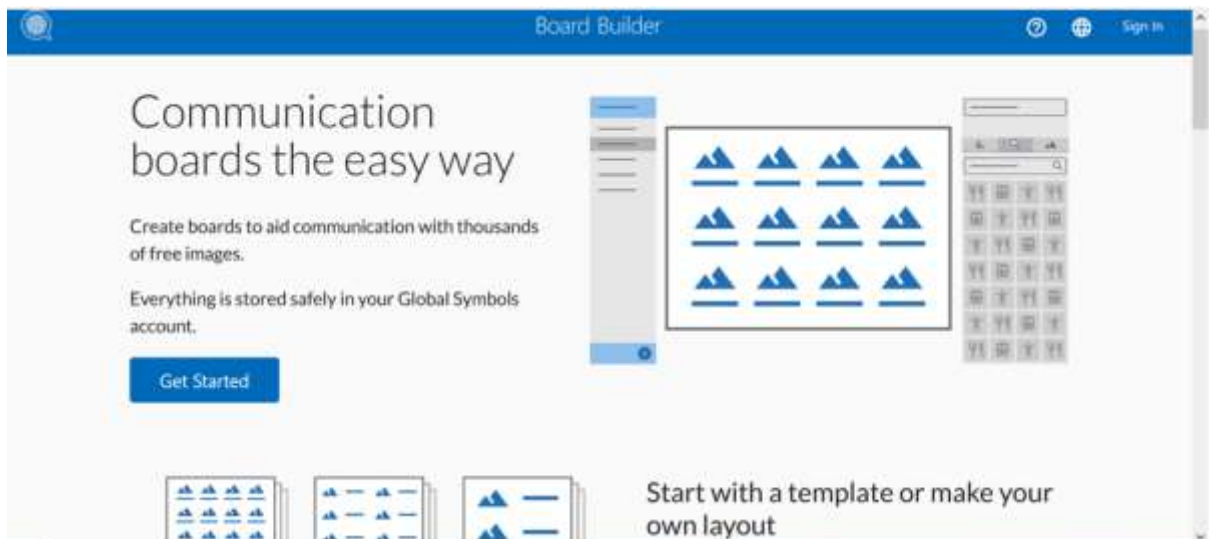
Board Builder

Sign In

Communication boards the easy way

Create boards to aid communication with thousands of free images.

Everything is stored safely in your Global Symbols account.

Get Started

Start with a template or make your own layout